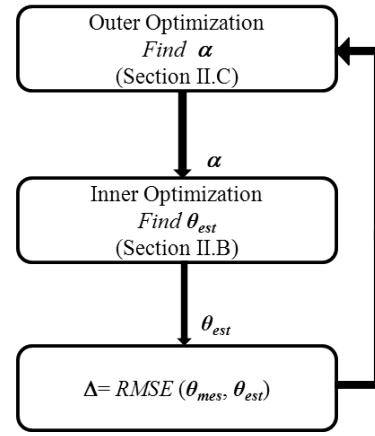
Outer Optimization
*Find* $\boldsymbol{\alpha}$
(Section II.C)

$\boldsymbol{\alpha}$

Inner Optimization
*Find* $\boldsymbol{\theta}_{est}$
(Section II.B)

$\boldsymbol{\theta}_{est}$

$\boldsymbol{\Delta} = RMSE\ (\boldsymbol{\theta}_{mes}, \boldsymbol{\theta}_{est})$